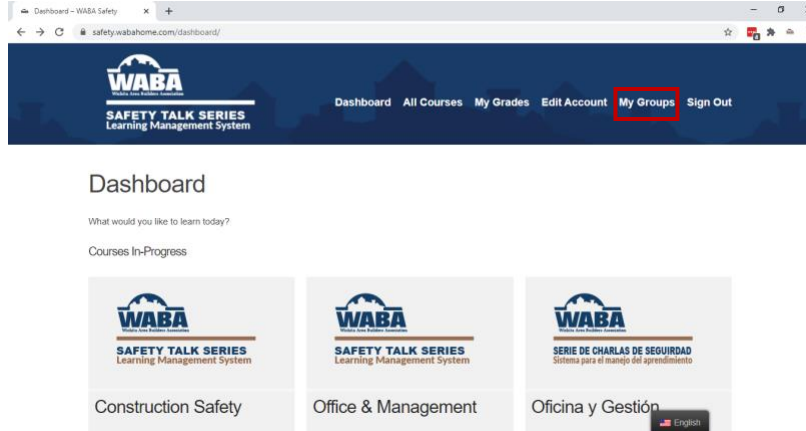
Dashboard – WABA Safety × +

safety.wabahome.com/dashboard/

WABA
Wichita Area Builders Association
SAFETY TALK SERIES
Learning Management System

Dashboard All Courses My Grades Edit Account My Groups Sign Out

Dashboard

What would you like to learn today?

Courses In-Progress

WABA
Wichita Area Builders Association
SAFETY TALK SERIES
Learning Management System

Construction Safety

WABA
Wichita Area Builders Association
SAFETY TALK SERIES
Learning Management System

Office & Management

WABA
Wichita Area Builders Association
SERIE DE CHARLAS DE SEGURIDAD
Sistema para el manejo del aprendimiento

Oficina y Gestión

English